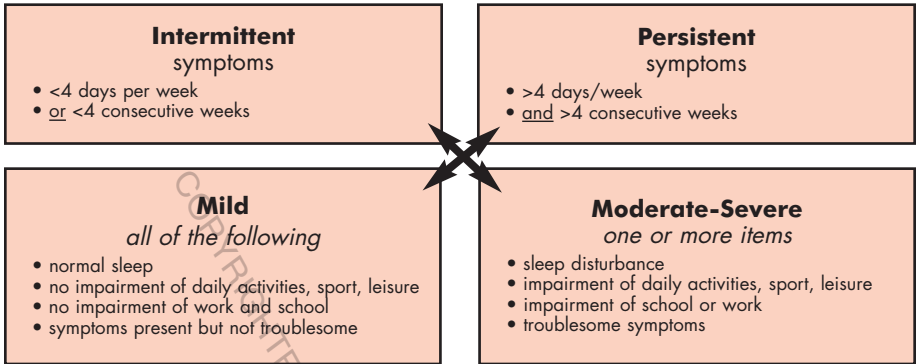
**Intermittent**
symptoms
• <4 days per week
• or <4 consecutive weeks

**Persistent**
symptoms
• >4 days/week
• and >4 consecutive weeks

**Mild**
*all of the following*
• normal sleep
• no impairment of daily activities, sport, leisure
• no impairment of work and school
• symptoms present but not troublesome

**Moderate-Severe**
*one or more items*
• sleep disturbance
• impairment of daily activities, sport, leisure
• impairment of school or work
• troublesome symptoms

COPYRIGHTED